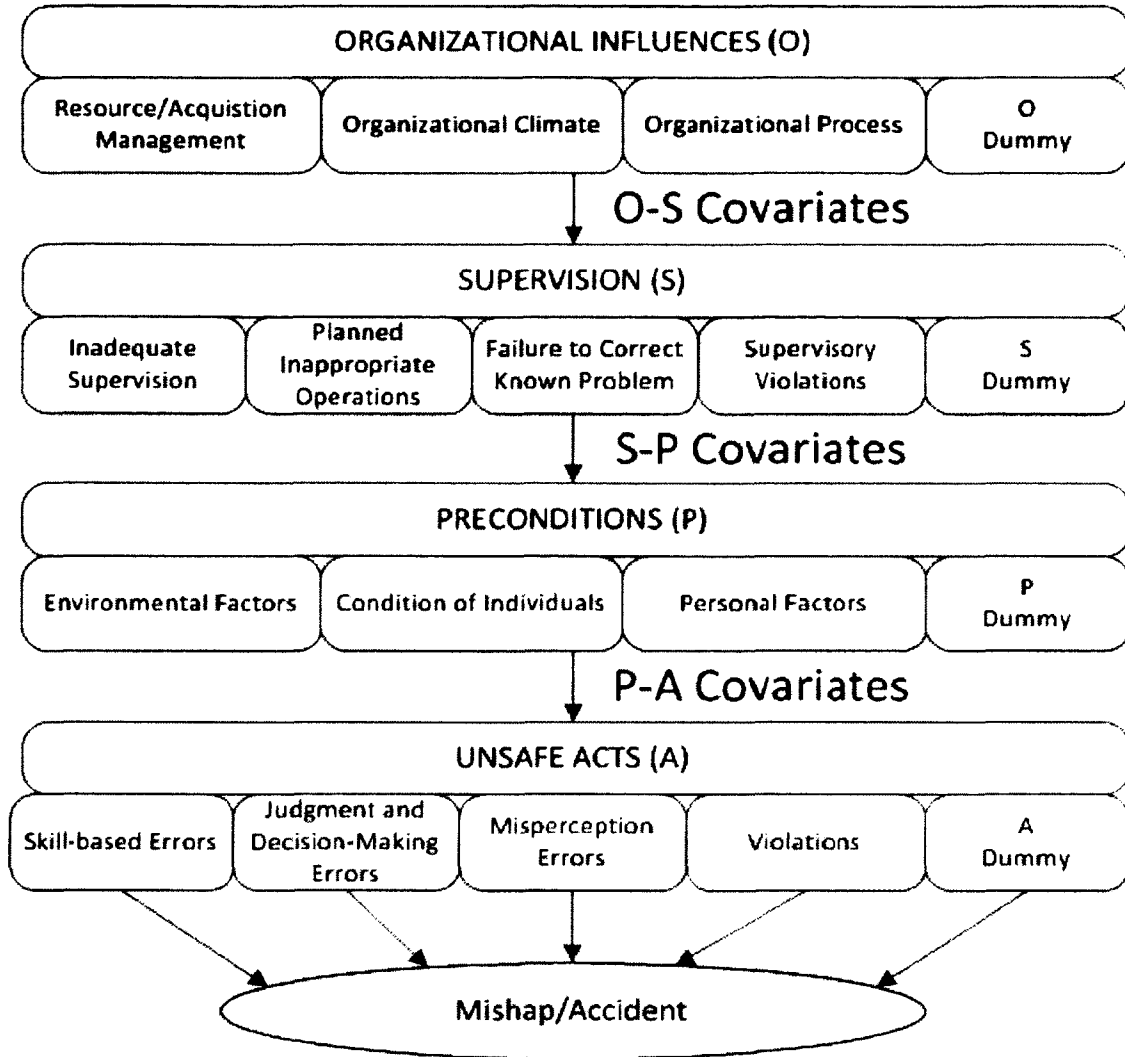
ORGANIZATIONAL INFLUENCES (O)

Resource/Acquistion Management

Organizational Climate

Organizational Process

O Dummy

O-S Covariates

SUPERVISION (S)

Inadequate Supervision

Planned Inappropriate Operations

Failure to Correct Known Problem

Supervisory Violations

S Dummy

S-P Covariates

PRECONDITIONS (P)

Environmental Factors

Condition of Individuals

Personal Factors

P Dummy

P-A Covariates

UNSAFE ACTS (A)

Skill-based Errors

Judgment and Decision-Making Errors

Misperception Errors

Violations

A Dummy

Mishap/Accident